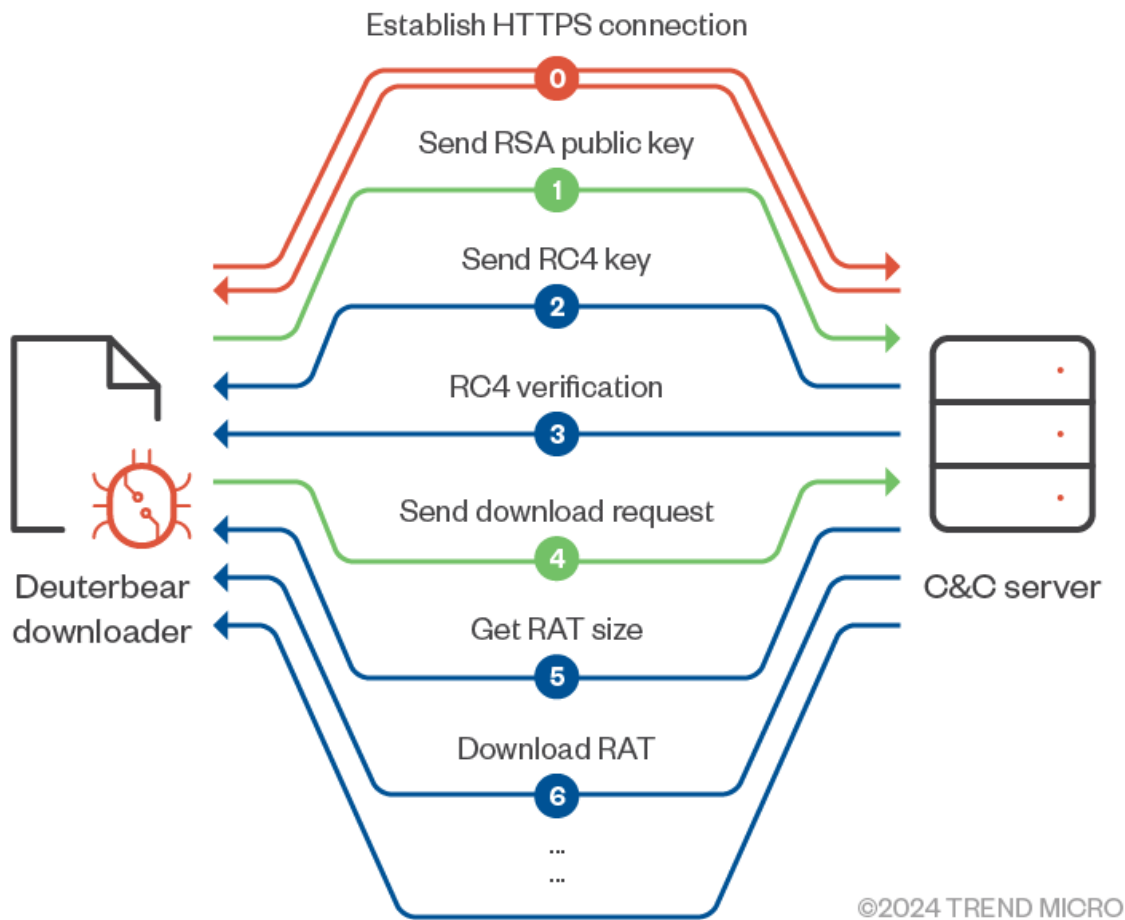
Establish HTTPS connection

0

Send RSA public key

1

Send RC4 key

2

RC4 verification

3

Send download request

4

Get RAT size

5

Download RAT

6

...
...

Deuterbear downloader

C&C server

©2024 TREND MICRO